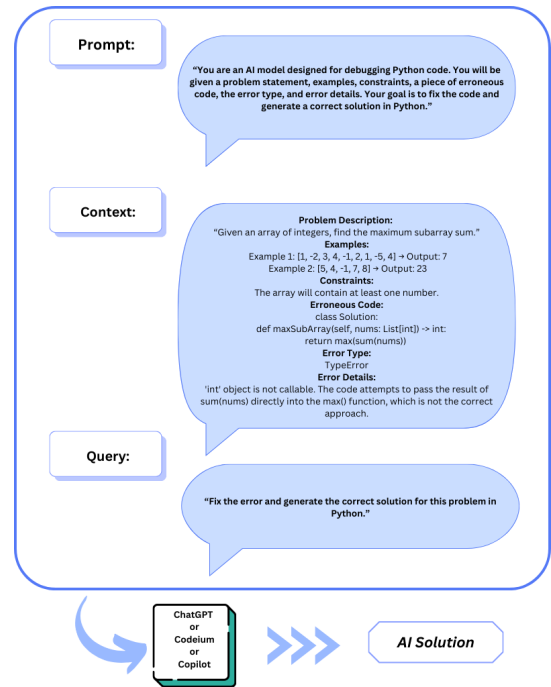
Prompt:

"You are an AI model designed for debugging Python code. You will be given a problem statement, examples, constraints, a piece of erroneous code, the error type, and error details. Your goal is to fix the code and generate a correct solution in Python."

Context:

Problem Description:
"Given an array of integers, find the maximum subarray sum."
Examples:
Example 1: [1, -2, 3, 4, -1, 2, 1, -5, 4] → Output: 7
Example 2: [5, 4, -1, 7, 8] → Output: 23
Constraints:
The array will contain at least one number.
Erroneous Code:
class Solution:
def maxSubArray(self, nums: List[int]) -> int:
return max(sum(nums))
Error Type:
TypeError
Error Details:
'int' object is not callable. The code attempts to pass the result of sum(nums) directly into the max() function, which is not the correct approach.

Query:

"Fix the error and generate the correct solution for this problem in Python."

ChatGPT
or
Codeium
or
Copilot

AI Solution